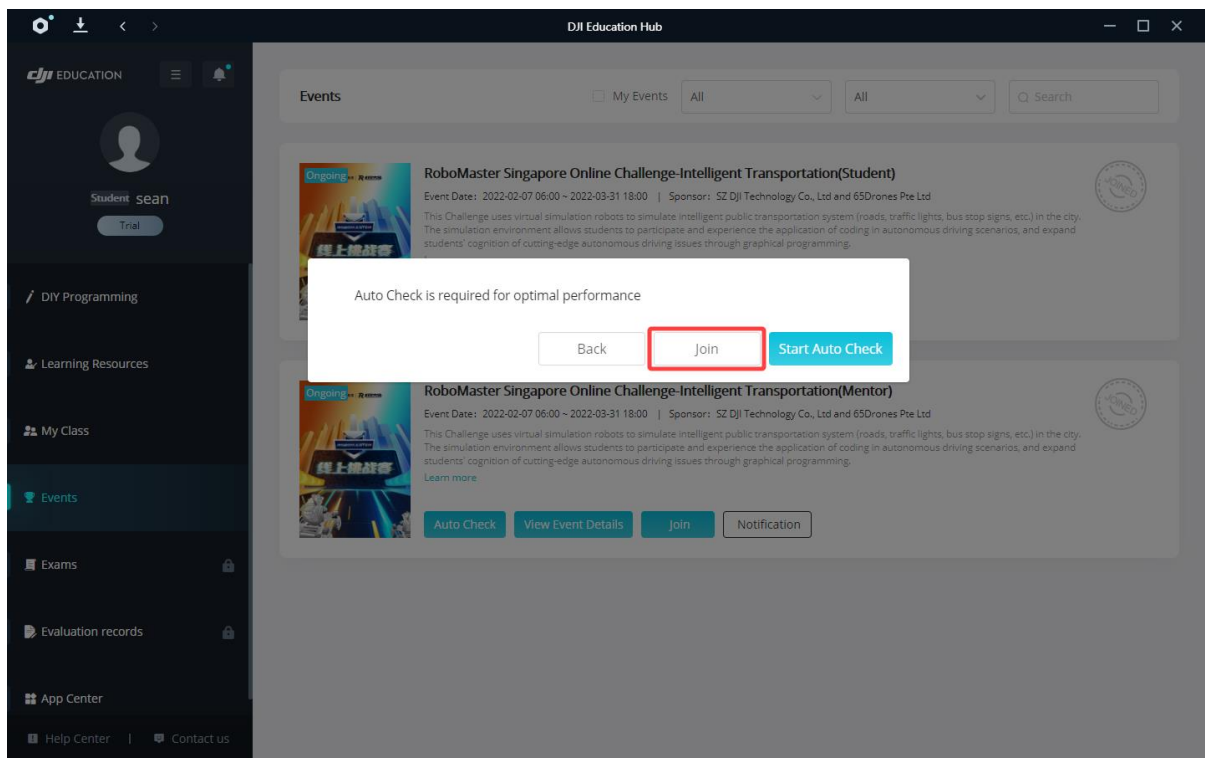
DJI Education Hub

dji EDUCATION

Student sean
Trial

DIY Programming

Learning Resources

My Class

Events

Exams

Evaluation records

App Center

Help Center | Contact us

Events

My Events All All Search

Ongoing

RoboMaster Singapore Online Challenge-Intelligent Transportation(Student)

Event Date: 2022-02-07 06:00 ~ 2022-03-31 18:00 | Sponsor: SZ DJI Technology Co., Ltd and 65Drones Pte Ltd

This Challenge uses virtual simulation robots to simulate intelligent public transportation system (roads, traffic lights, bus stop signs, etc.) in the city. The simulation environment allows students to participate and experience the application of coding in autonomous driving scenarios, and expand students' cognition of cutting-edge autonomous driving issues through graphical programming.

JOINED

Auto Check is required for optimal performance

Back Join Start Auto Check

Ongoing

RoboMaster Singapore Online Challenge-Intelligent Transportation(Mentor)

Event Date: 2022-02-07 06:00 ~ 2022-03-31 18:00 | Sponsor: SZ DJI Technology Co., Ltd and 65Drones Pte Ltd

This Challenge uses virtual simulation robots to simulate intelligent public transportation system (roads, traffic lights, bus stop signs, etc.) in the city. The simulation environment allows students to participate and experience the application of coding in autonomous driving scenarios, and expand students' cognition of cutting-edge autonomous driving issues through graphical programming.

Learn more

JOINED

Auto Check View Event Details Join Notification